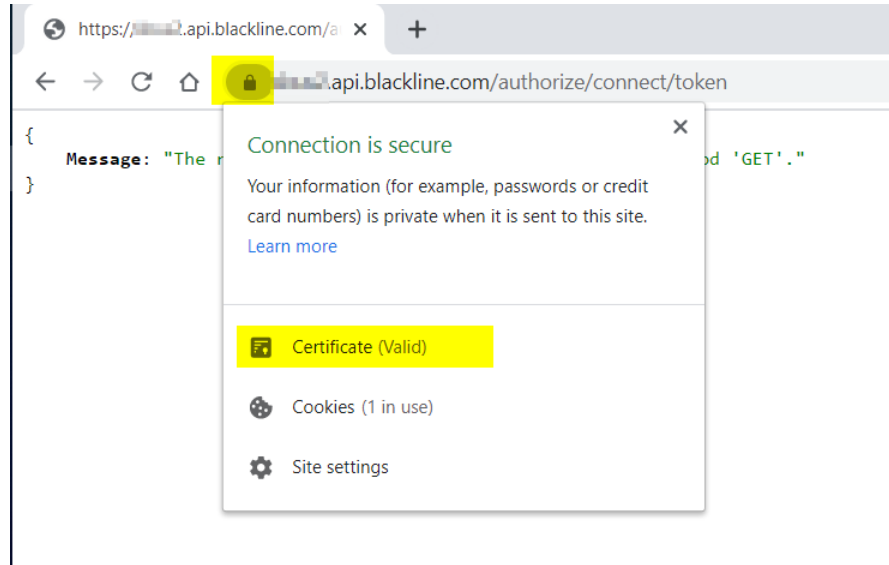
https://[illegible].api.blackline.com/a ×
+

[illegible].api.blackline.com/authorize/connect/token

{
Message: "The r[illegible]od 'GET'."
}

Connection is secure
×
Your information (for example, passwords or credit card numbers) is private when it is sent to this site.
Learn more

Certificate (Valid)

Cookies (1 in use)

Site settings